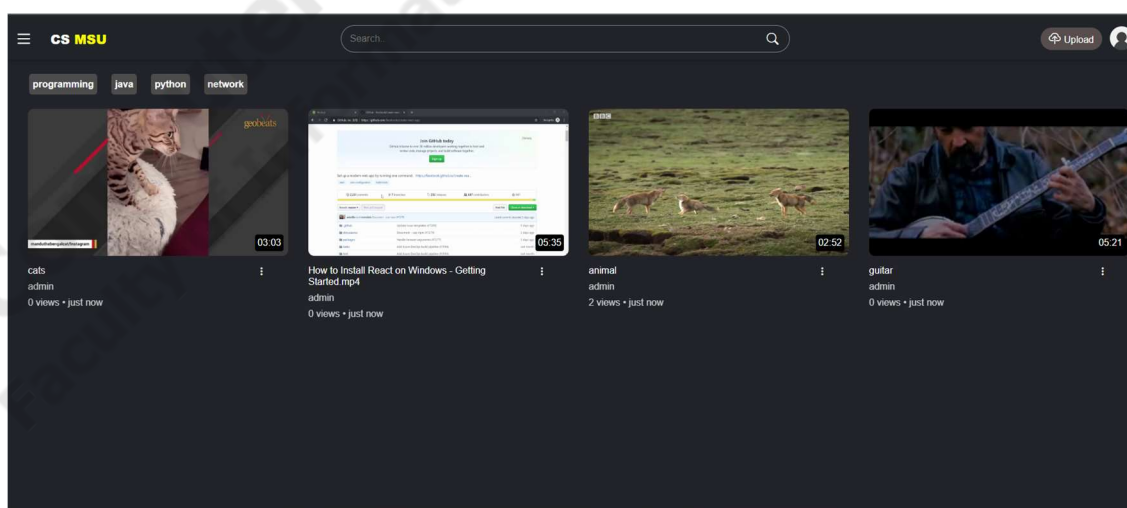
CS MSU

Search

Upload

programming java python network

geobeats

03:03

Join GitHub today

05:35

BBC

02:52

05:21

cats
admin
0 views • just now

How to Install React on Windows - Getting Started.mp4
admin
0 views • just now

animal
admin
2 views • just now

guitar
admin
0 views • just now